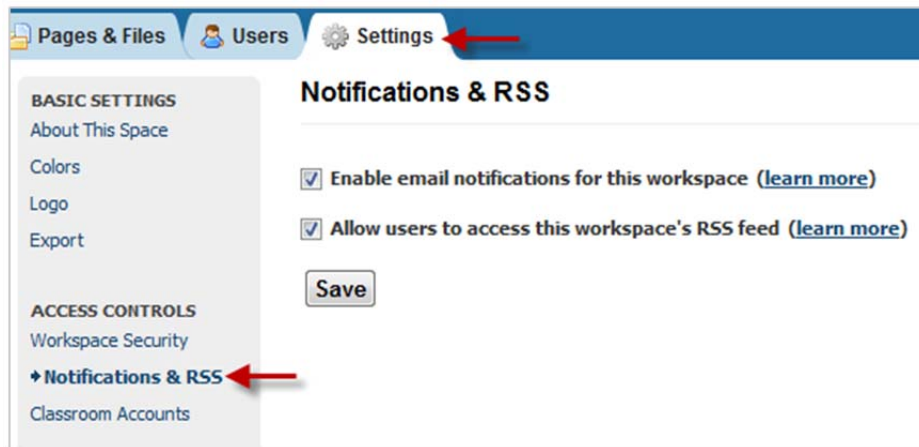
Pages & Files
Users
Settings

BASIC SETTINGS
About This Space
Colors
Logo
Export

ACCESS CONTROLS
Workspace Security
Notifications & RSS
Classroom Accounts

Notifications & RSS

Enable email notifications for this workspace (learn more)

Allow users to access this workspace's RSS feed (learn more)

Save